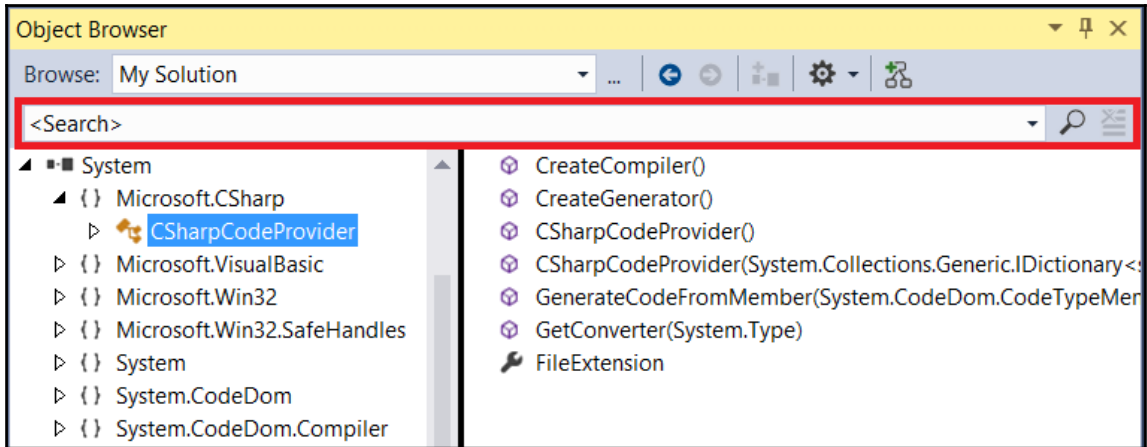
Object Browser

Browse: My Solution

<Search>

System
{ } Microsoft.CSharp
CSharpCodeProvider
{ } Microsoft.VisualBasic
{ } Microsoft.Win32
{ } Microsoft.Win32.SafeHandles
{ } System
{ } System.CodeDom
{ } System.CodeDom.Compiler

CreateCompiler()
CreateGenerator()
CSharpCodeProvider()
CSharpCodeProvider(System.Collections.Generic.IDictionary<s
GenerateCodeFromMember(System.CodeDom.CodeTypeMer
GetConverter(System.Type)
FileExtension